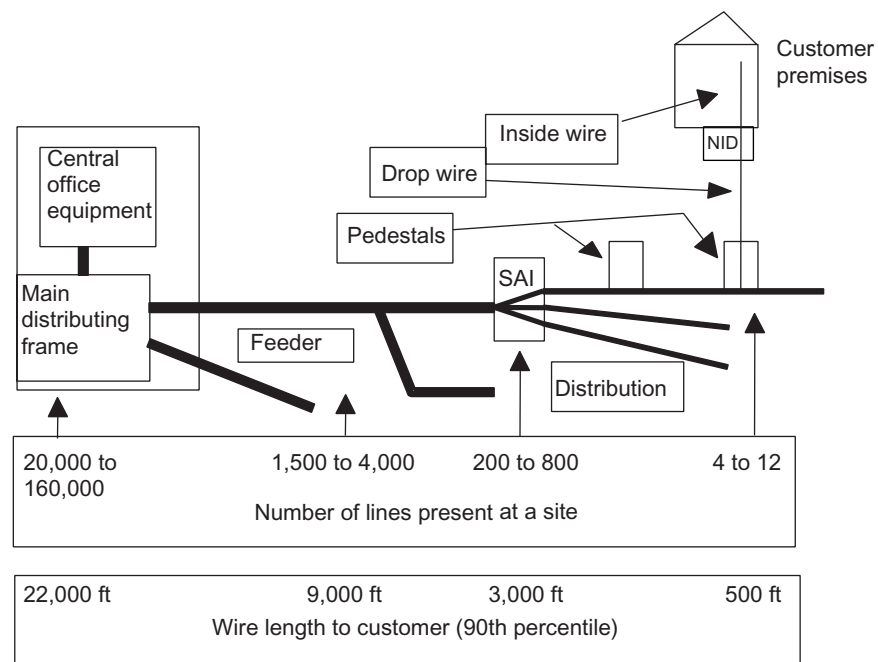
Customer premises

Inside wire

NID

Central office equipment

Drop wire

Pedestals

SAI

Main distributing frame

Feeder

Distribution

20,000 to 160,000

1,500 to 4,000

200 to 800

4 to 12

Number of lines present at a site

22,000 ft

9,000 ft

3,000 ft

500 ft

Wire length to customer (90th percentile)